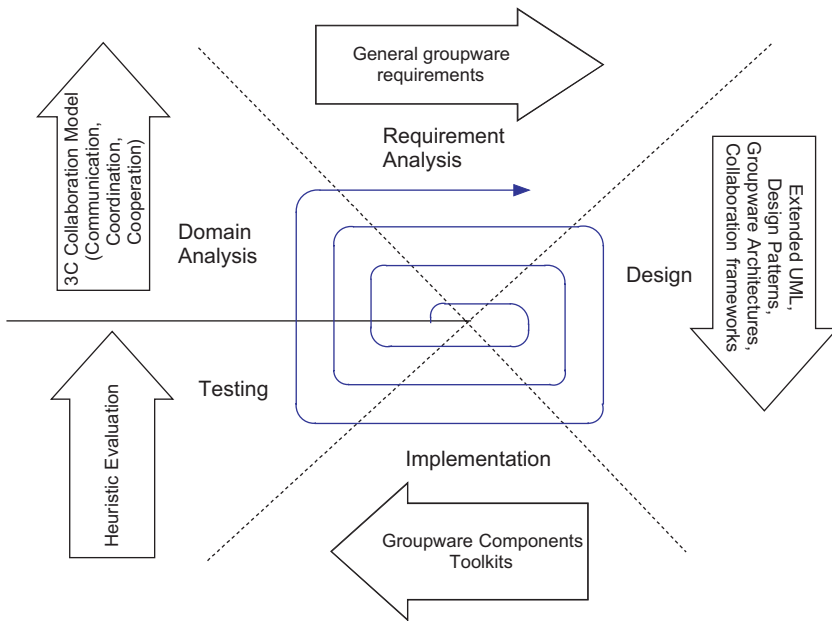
General groupware requirements

3C Collaboration Model (Communication, Coordination, Cooperation)

Requirement Analysis

Domain Analysis

Design

Extended UML, Design Patterns, Groupware Architectures, Collaboration frameworks

Testing

Heuristic Evaluation

Implementation

Groupware Components Toolkits